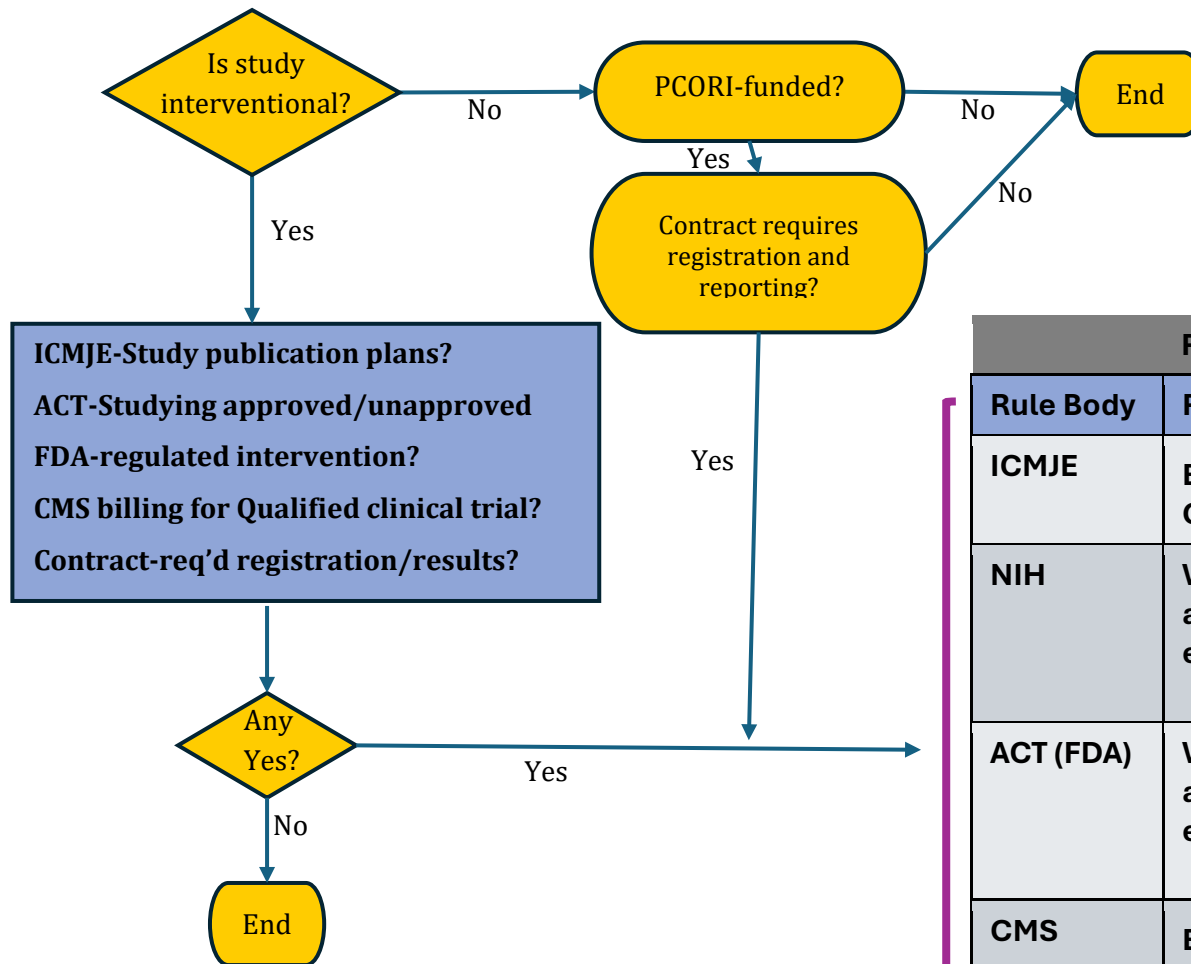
Is study interventional?

No

PCORI-funded?

No

End

Yes

No

Contract requires registration and reporting?

Yes

ICMJE-Study publication plans?

ACT-Studying approved/unapproved

FDA-regulated intervention?

CMS billing for Qualified clinical trial?

Contract-req'd registration/results?

Yes

Any Yes?

Yes

No

End

| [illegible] | |
|---|---|
| Rule Body | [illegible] |
| ICMJE | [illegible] |
| NIH | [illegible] |
| ACT (FDA) | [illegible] |
| CMS | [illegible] |